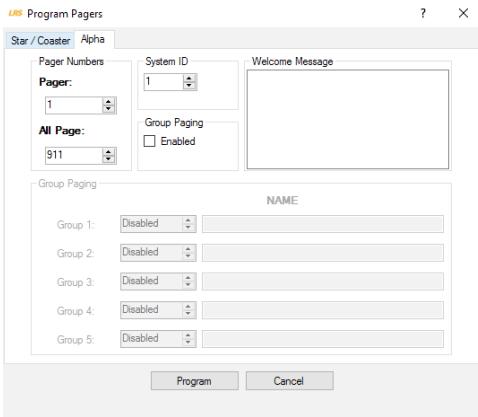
LRS Program Pagers
?
×
Star / Coaster
Alpha
Pager Numbers
Pager:
1
All Page:
911
System ID
1
Group Paging
Enabled
Welcome Message
Group Paging
NAME
Group 1:
Disabled
Group 2:
Disabled
Group 3:
Disabled
Group 4:
Disabled
Group 5:
Disabled
Program
Cancel